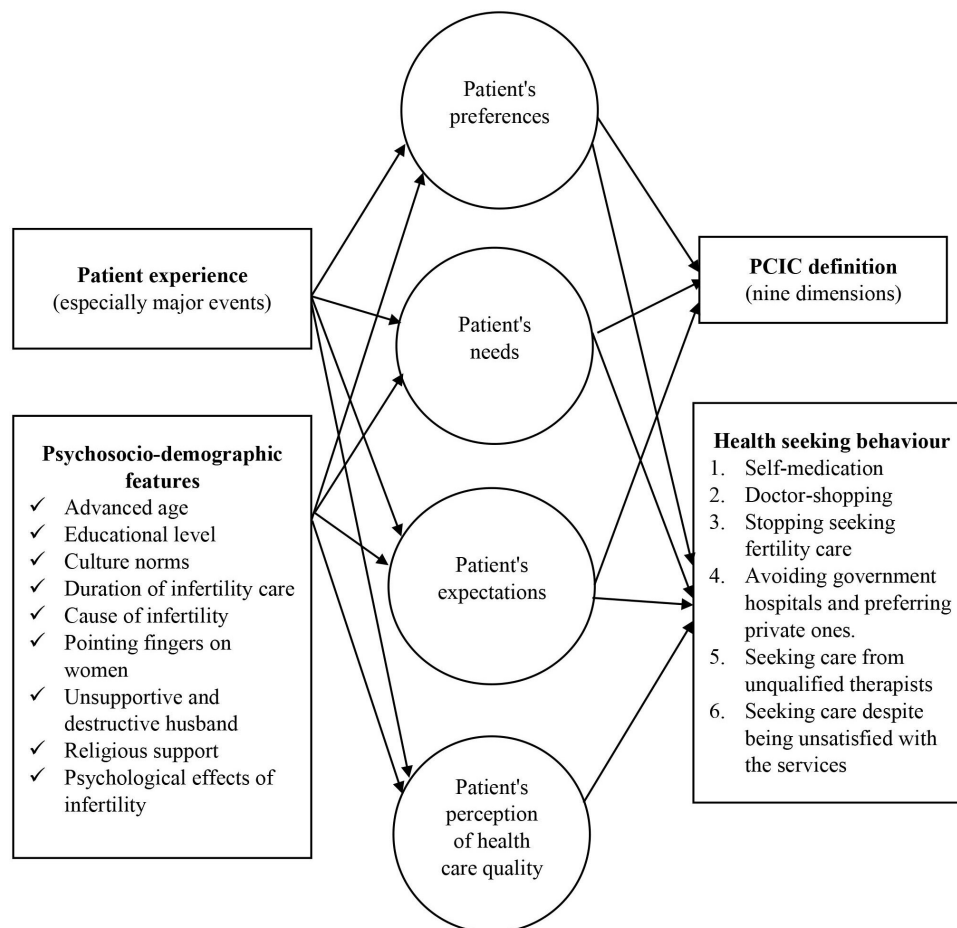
Patient's preferences

Patient experience
(especially major events)

Patient's needs

PCIC definition
(nine dimensions)

Psychosocio-demographic features
✓ Advanced age
✓ Educational level
✓ Culture norms
✓ Duration of infertility care
✓ Cause of infertility
✓ Pointing fingers on women
✓ Unsupportive and destructive husband
✓ Religious support
✓ Psychological effects of infertility

Patient's expectations

Health seeking behaviour
1. Self-medication
2. Doctor-shopping
3. Stopping seeking fertility care
4. Avoiding government hospitals and preferring private ones.
5. Seeking care from unqualified therapists
6. Seeking care despite being unsatisfied with the services

Patient's perception of health care quality